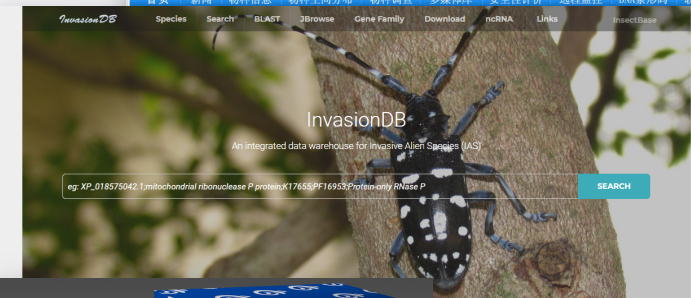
InvasionDB

Species Search BLAST JBrowse Gene Family Download ncRNA Links InsectBase

InvasionDB

An integrated data warehouse for Invasive Alien Species (IAS)

eg: XP_018575042.1;mitochondrial ribonuclease P protein;K17655;PF16953;Protein-only RNase P

SEARCH